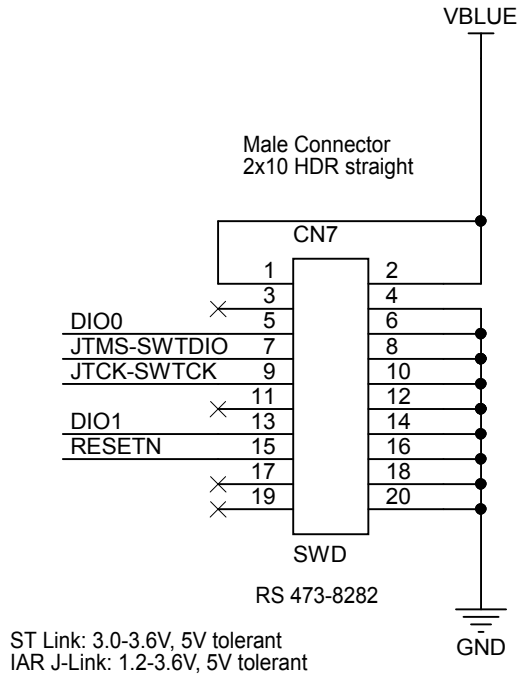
VBLUE

Male Connector
2x10 HDR straight

CN7

1
2
3
4
DIO0
5
6
JTMS-SWTDIO
7
8
JTCK-SWTCK
9
10
11
12
DIO1
13
14
RESETN
15
16
17
18
19
20

SWD

RS 473-8282

GND

ST Link: 3.0-3.6V, 5V tolerant
IAR J-Link: 1.2-3.6V, 5V tolerant